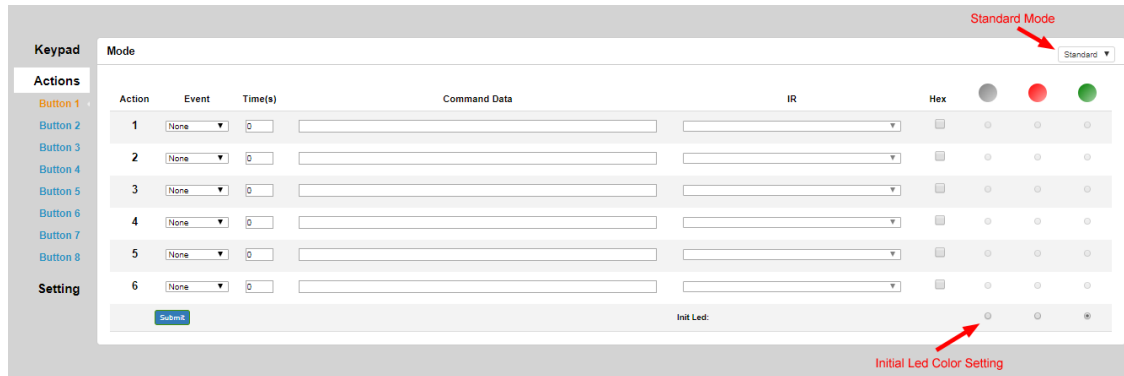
Standard Mode

Keypad

Actions

Button 1

Button 2

Button 3

Button 4

Button 5

Button 6

Button 7

Button 8

Setting

Mode

Standard ▼

| Action | Event | Time(s) | Command Data | IR | Hex | | | |
|---|---|---|---|---|---|---|---|---|
| 1 | None ▼ | 0 | | ▼ | | | | |
| 2 | None ▼ | 0 | | ▼ | | | | |
| 3 | None ▼ | 0 | | ▼ | | | | |
| 4 | None ▼ | 0 | | ▼ | | | | |
| 5 | None ▼ | 0 | | ▼ | | | | |
| 6 | None ▼ | 0 | | ▼ | | | | |

Submit

Init Led:

Initial Led Color Setting